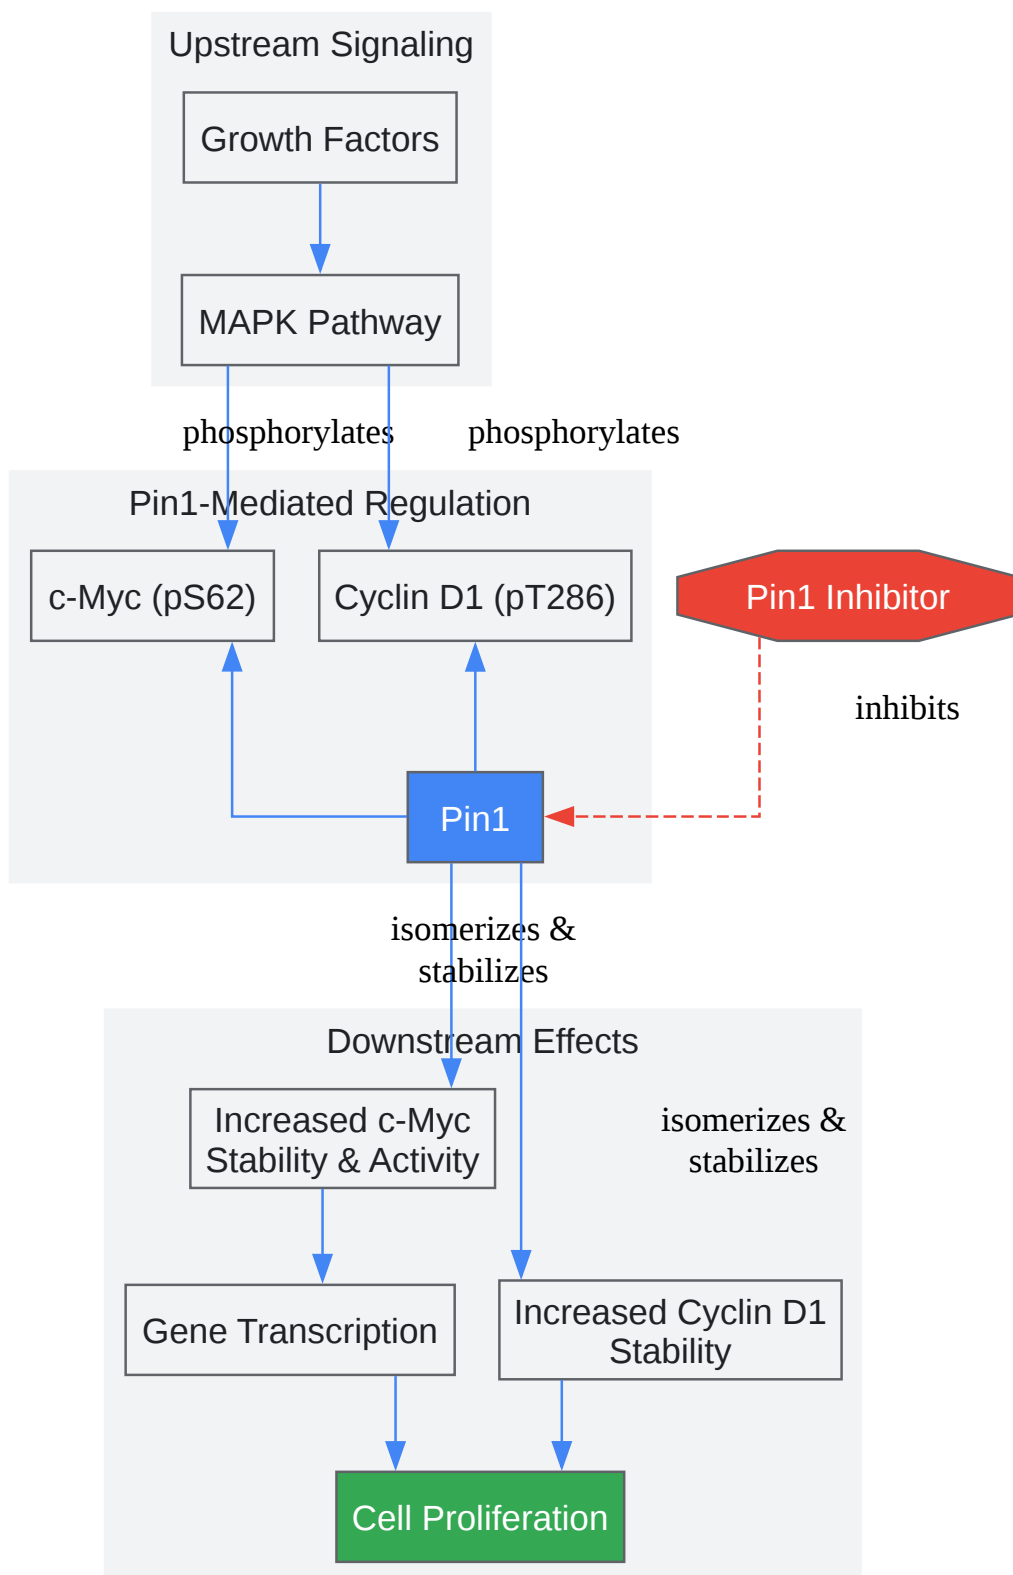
Upstream Signaling

Growth Factors

MAPK Pathway

phosphorylates

phosphorylates

Pin1-Mediated Regulation

c-Myc (pS62)

Cyclin D1 (pT286)

Pin1 Inhibitor

inhibits

Pin1

isomerizes & stabilizes

Downstream Effects

Increased c-Myc Stability & Activity

isomerizes & stabilizes

Gene Transcription

Increased Cyclin D1 Stability

Cell Proliferation